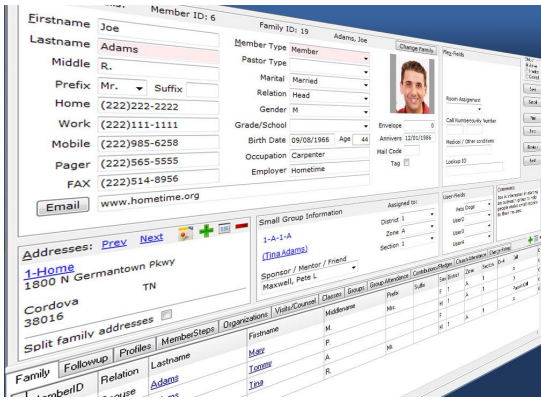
Member ID: 6

Firstname Joe
Lastname Adams
Middle R.
Prefix Mr. Suffix
Home (222)222-2222
Work (222)111-1111
Mobile (222)985-6258
Pager (222)565-5555
FAX (222)514-8956
Email www.hometime.org

Family ID: 19 Adams, Joe
Change Family
Member Type Member
Pastor Type
Marital Married
Relation Head
Gender M
Grade/School
Birth Date 09/08/1966 Age 44
Occupation Carpenter
Employer Hometime

Envelope 0
Anniverss 12/01/1986
Mail Code
Tag

Reg Fields
Room Assignment
Call Number/city Number
Medical / Other conditions
Lookup ID

User Fields
Pets Dogs
User2
User3
User4

Comments
This is information in a family
that is used for the first time
being tested will be
for Bluem so easy

Addresses: Prev Next
1-Home
1800 N Germantown Pkwy
Cordova TN
38016
Split family addresses

Small Group Information
Assigned to:
1-A-1-A
District 1
(Tina Adams)
Zone A
Sponsor / Mentor / Friend
Section 2
Maxwell, Pete L

Family Followup Profiles MemberSteps Organizations Visits/Counsel Classes Groups Group Attendance Contribution/Pledges Church Information Dance Enfold

MemberID Relation Lastname Firstname Middlename Prefix Suffix Sex Birthd Zone Section Grade Age
Spouse Adams Mary M. Mrs. F A 1
Adams Tommy P. M A 1
Adams Tina R. F A 1
Adams A. Mr. M A 1
R. F A 1